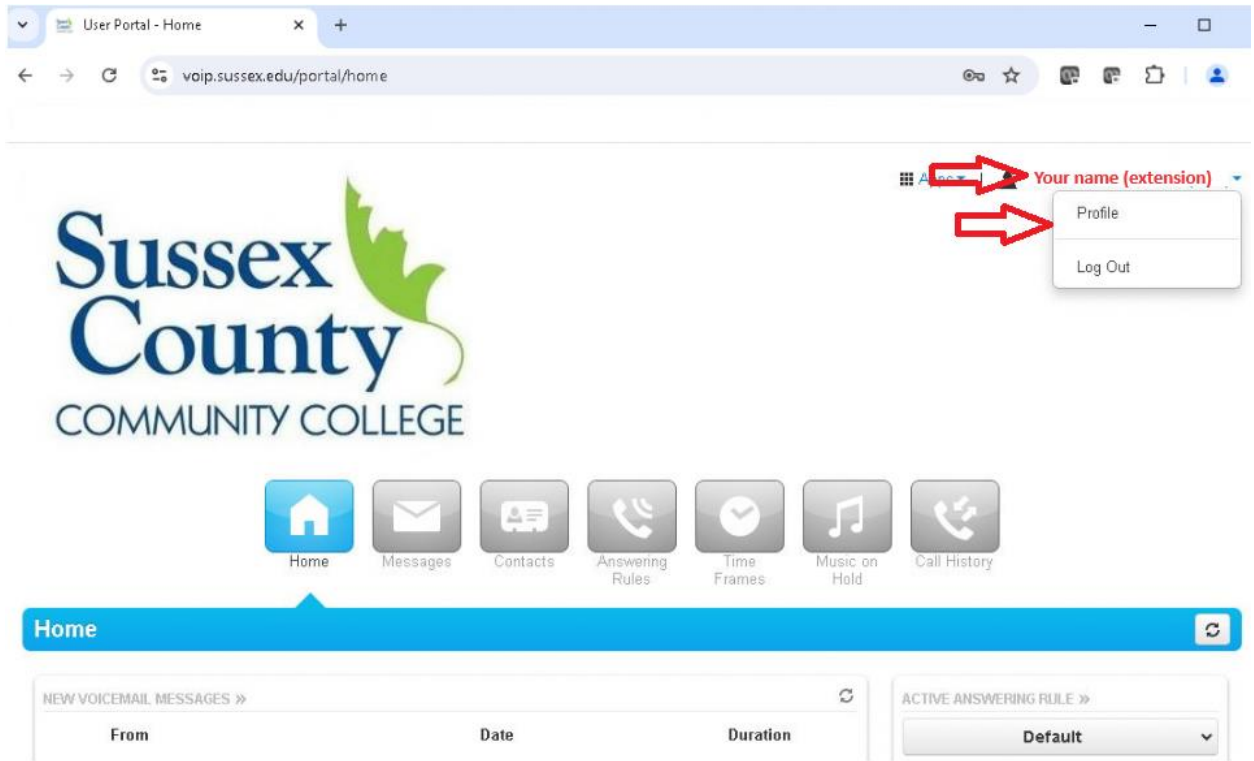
User Portal - Home ×
+
voip.sussex.edu/portal/home

Apps
Your name (extension)
Profile
Log Out

Sussex County
COMMUNITY COLLEGE

Home
Messages
Contacts
Answering Rules
Time Frames
Music on Hold
Call History

Home

NEW VOICEMAIL MESSAGES »

| From | Date | Duration |
|---|---|---|

ACTIVE ANSWERING RULE »
Default